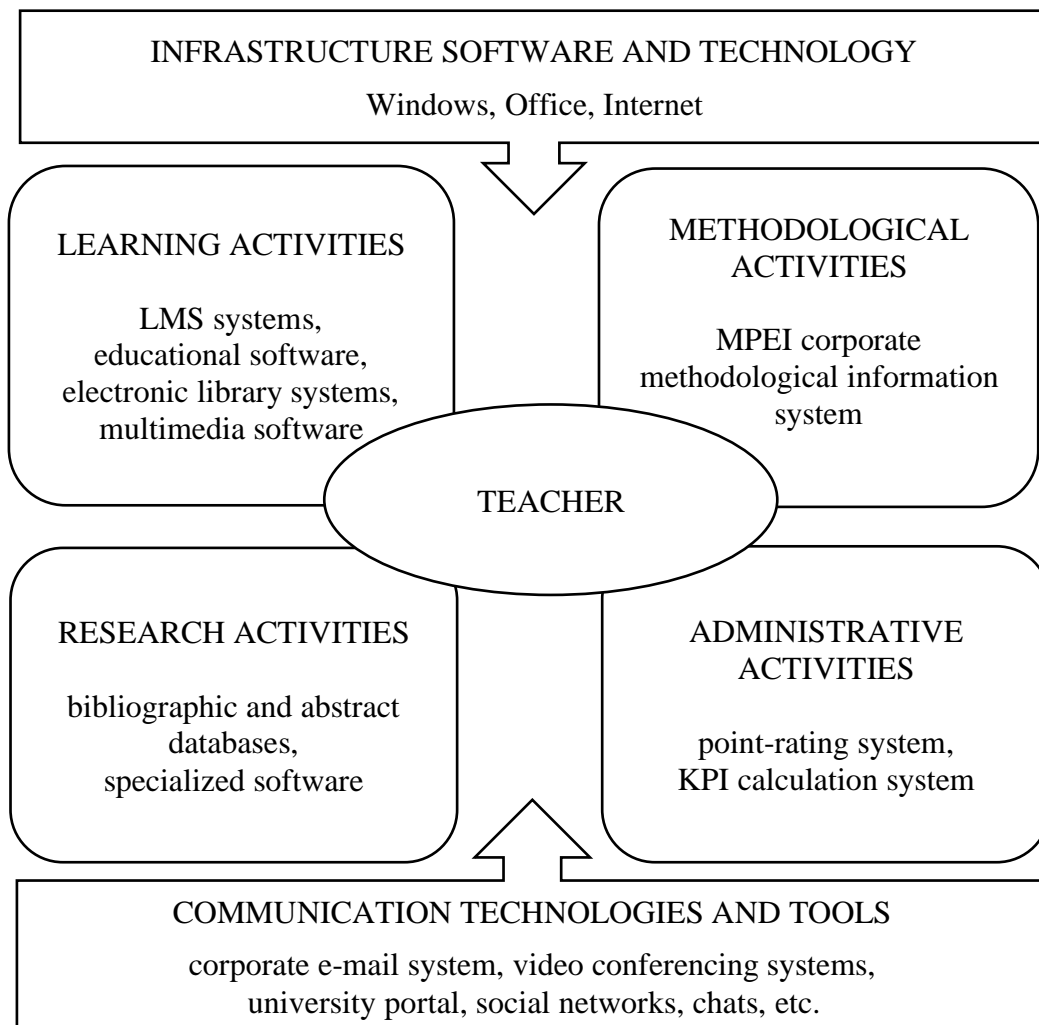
INFRASTRUCTURE SOFTWARE AND TECHNOLOGY

Windows, Office, Internet

LEARNING ACTIVITIES

LMS systems, educational software, electronic library systems, multimedia software

METHODOLOGICAL ACTIVITIES

MPEI corporate methodological information system

TEACHER

RESEARCH ACTIVITIES

bibliographic and abstract databases, specialized software

ADMINISTRATIVE ACTIVITIES

point-rating system, KPI calculation system

COMMUNICATION TECHNOLOGIES AND TOOLS

corporate e-mail system, video conferencing systems, university portal, social networks, chats, etc.